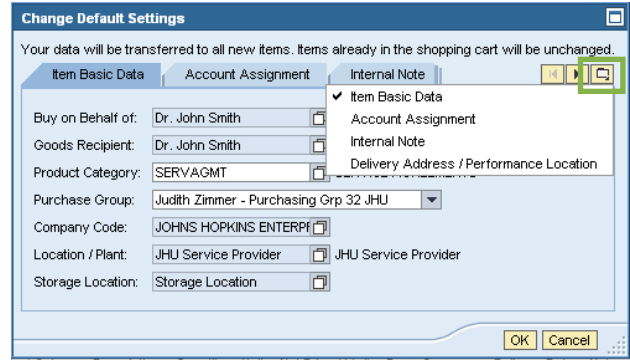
Change Default Settings

Your data will be transferred to all new items. Items already in the shopping cart will be unchanged.

Item Basic Data | Account Assignment | Internal Note

✔ Item Basic Data
Account Assignment
Internal Note
Delivery Address / Performance Location

Buy on Behalf of: Dr. John Smith
Goods Recipient: Dr. John Smith
Product Category: SERVAGMT
Purchase Group: Judith Zimmer - Purchasing Grp 32 JHU
Company Code: JOHNS HOPKINS ENTERP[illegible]
Location / Plant: JHU Service Provider JHU Service Provider
Storage Location: Storage Location

OK Cancel